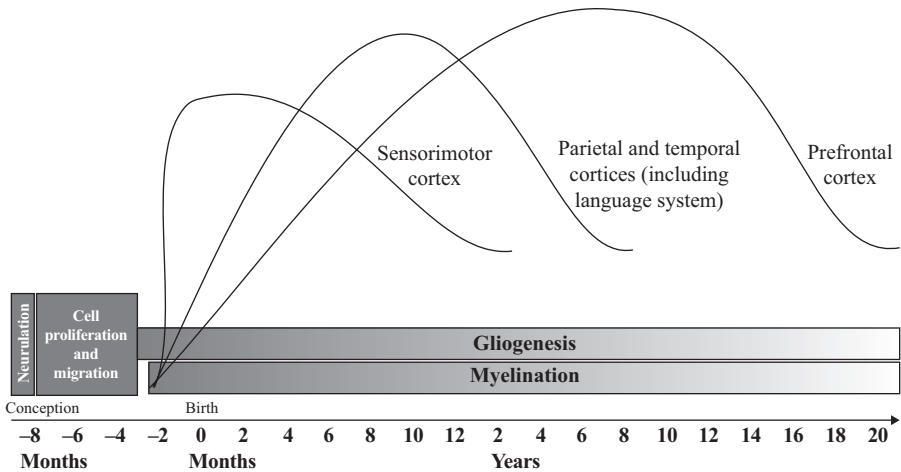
Sensorimotor cortex

Parietal and temporal cortices (including language system)

Prefrontal cortex

Neurulation

Cell proliferation and migration

Gliogenesis

Myelination

Conception

Birth

–8 –6 –4 –2 0 2 4 6 8 10 12 2 4 6 8 10 12 14 16 18 20

Months

Months

Years